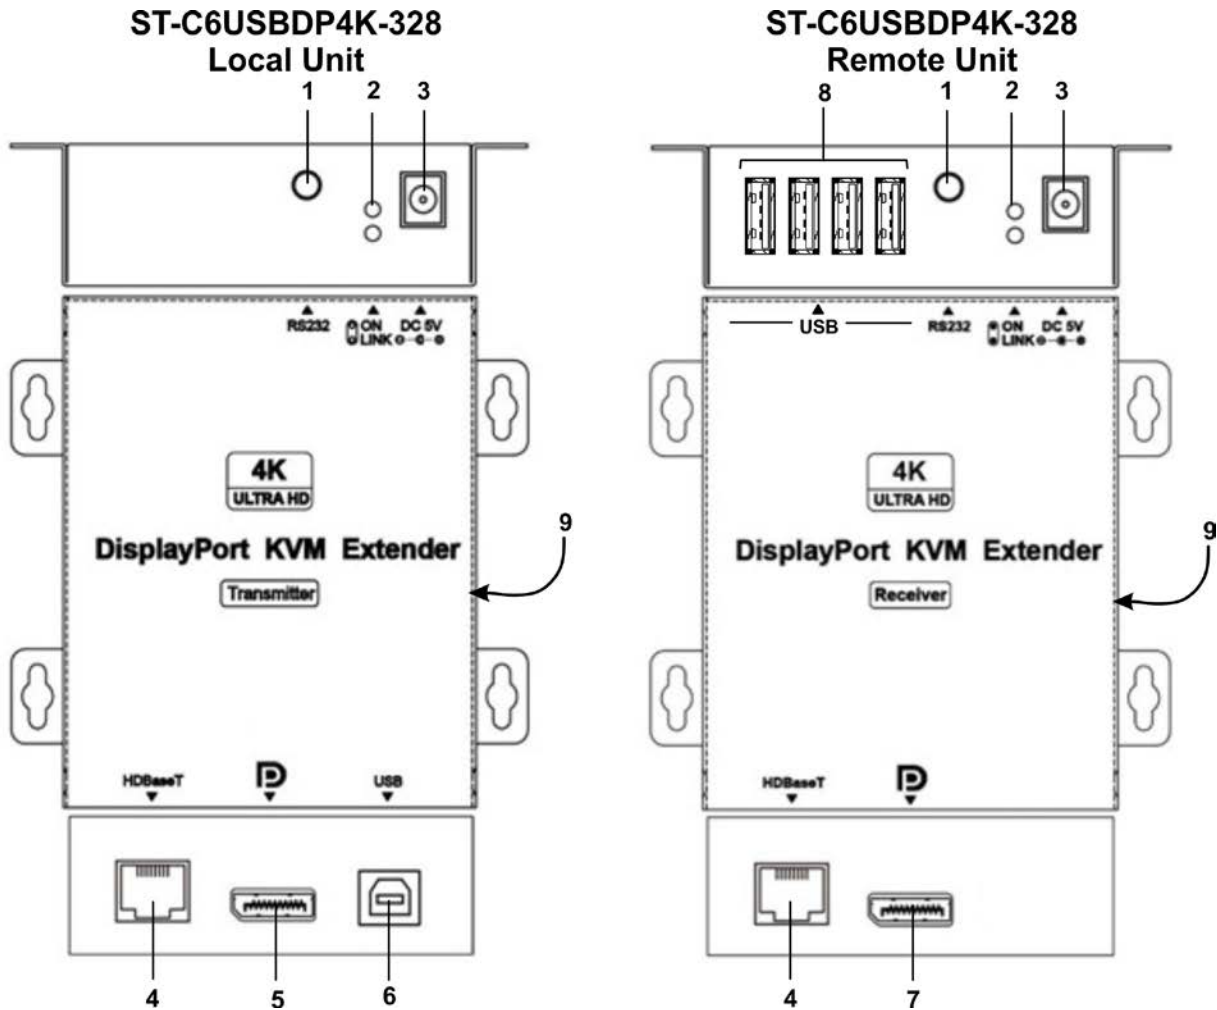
ST-C6USBDP4K-328
Local Unit

1 2 3

RS232 ON LINK DC 5V

4K
ULTRA HD

DisplayPort KVM Extender

Transmitter

9

HDBaseT USB

4 5 6

ST-C6USBDP4K-328
Remote Unit

8 1 2 3

USB RS232 ON LINK DC 5V

4K
ULTRA HD

DisplayPort KVM Extender

Receiver

9

HDBaseT

4 7